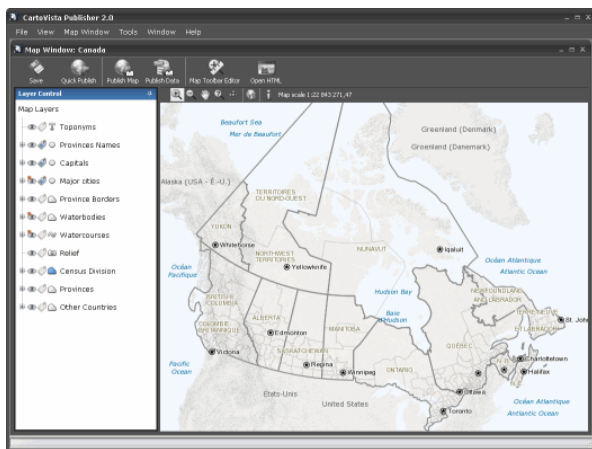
CartoVista Publisher 2.0

File View Map Window Tools Window Help

Map Window: Canada

Save Quick Publish Publish Map Publish Data Map Toolbar Editor Open HTML

Layer Control

Map Layers

Toponyms

Provinces Names

Capitals

Major cities

Province Borders

Waterbodies

Watercourses

Relief

Census Division

Provinces

Other Countries

Map scale 1:22 843 271,47

Beaufort Sea
Mer de Beaufort

Greenland (Denmark)
Greenland (Danemark)

Alaska (USA - É.-U.)

TERRITOIRES DU NORD-OUEST

YUKON

Whitehorse

NORTHWEST TERRITORIES

Yellowknife

NUNAVUT

Iqaluit

Océan Atlantique
Atlantic Ocean

Océan Pacifique

BRITISH COLUMBIA

COLOMBIE-BRITANNIQUE

ALBERTA

Edmonton

Victoria

MANITOBA

SASKATCHEWAN

Regina

Winnipeg

ONTARIO

Hudson Bay

Baie d'Hudson

NEWFOUNDLAND AND LABRADOR

TERRE-NEUVE-ET-LABRADOR

St. John

QUÉBEC

Charlottetown

Halifax

Pacific Ocean

États-Unis

United States

Ottawa

Toronto

Océan Atlantique
Antlantic Ocean